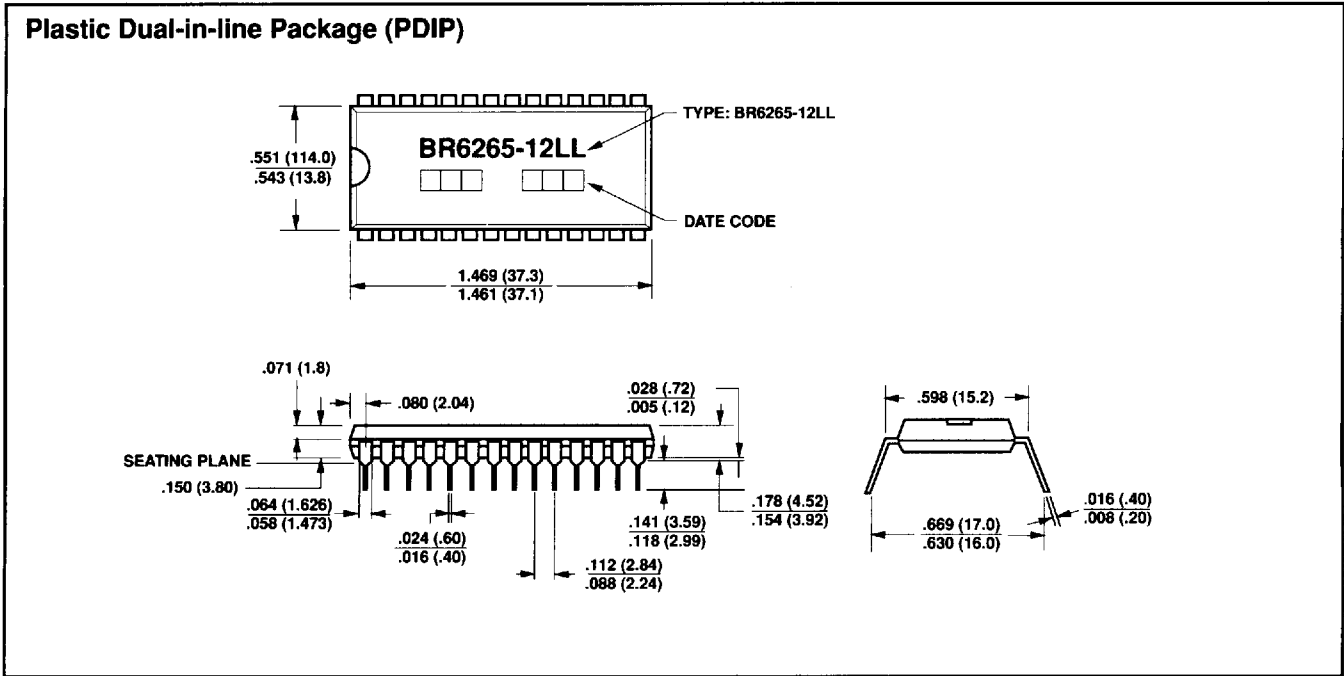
Plastic Dual-in-line Package (PDIP)

BR6265-12LL

TYPE: BR6265-12LL

DATE CODE

$\frac{.551 (114.0)}{.543 (13.8)}$

$\frac{1.469 (37.3)}{1.461 (37.1)}$

.071 (1.8)

.080 (2.04)

$\frac{.028 (.72)}{.005 (.12)}$

SEATING PLANE

.150 (3.80)

$\frac{.064 (1.626)}{.058 (1.473)}$

$\frac{.024 (.60)}{.016 (.40)}$

$\frac{.112 (2.84)}{.088 (2.24)}$

$\frac{.141 (3.59)}{.118 (2.99)}$

$\frac{.178 (4.52)}{.154 (3.92)}$

.598 (15.2)

$\frac{.669 (17.0)}{.630 (16.0)}$

$\frac{.016 (.40)}{.008 (.20)}$